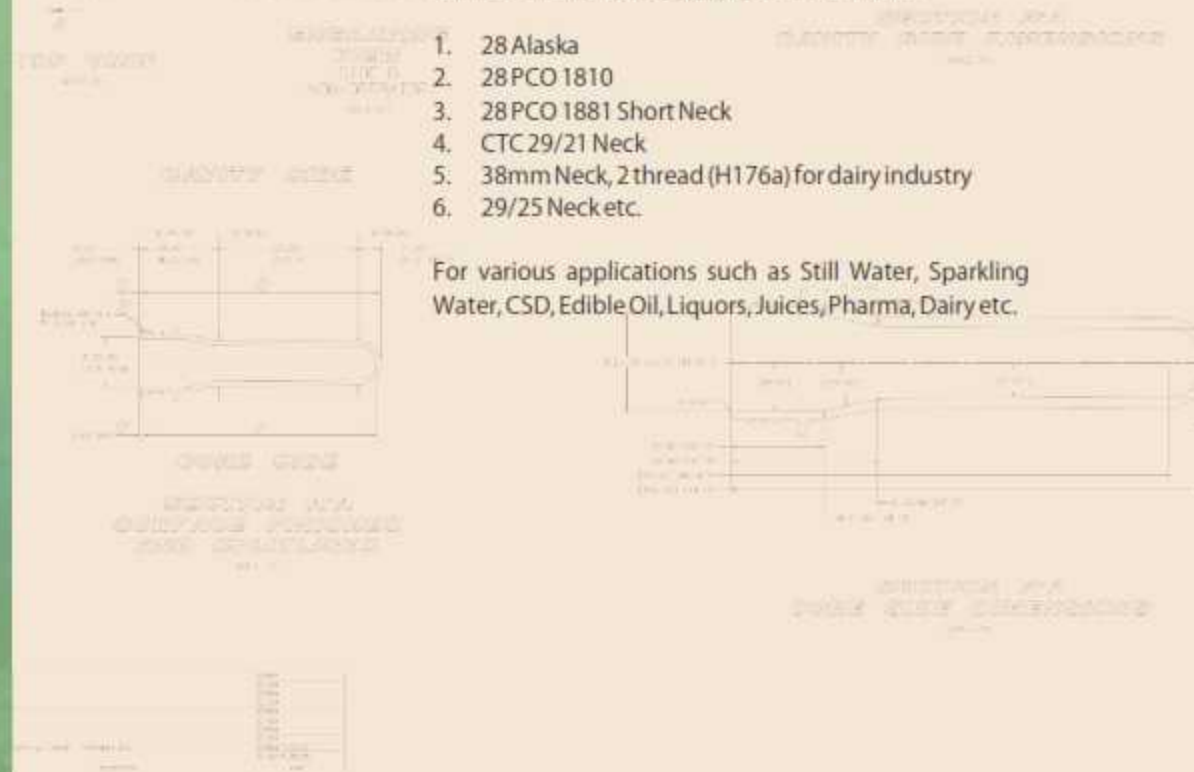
1. 28 Alaska
2. 28 PCO 1810
3. 28 PCO 1881 Short Neck
4. CTC 29/21 Neck
5. 38mm Neck, 2 thread (H176a) for dairy industry
6. 29/25 Neck etc.

For various applications such as Still Water, Sparkling Water, CSD, Edible Oil, Liquors, Juices, Pharma, Dairy etc.